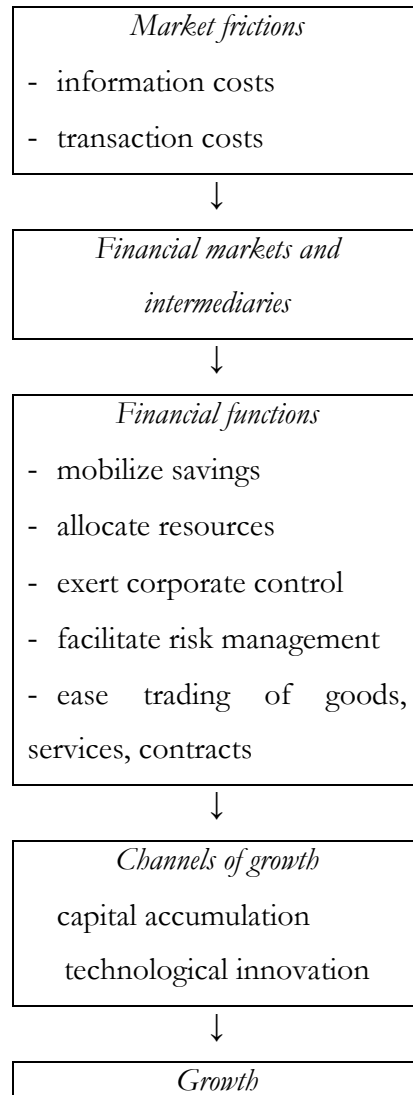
Market frictions

- information costs

- transaction costs

↓

Financial markets and intermediaries

↓

Financial functions

- mobilize savings

- allocate resources

- exert corporate control

- facilitate risk management

- ease trading of goods, services, contracts

↓

Channels of growth

capital accumulation

technological innovation

↓

Growth